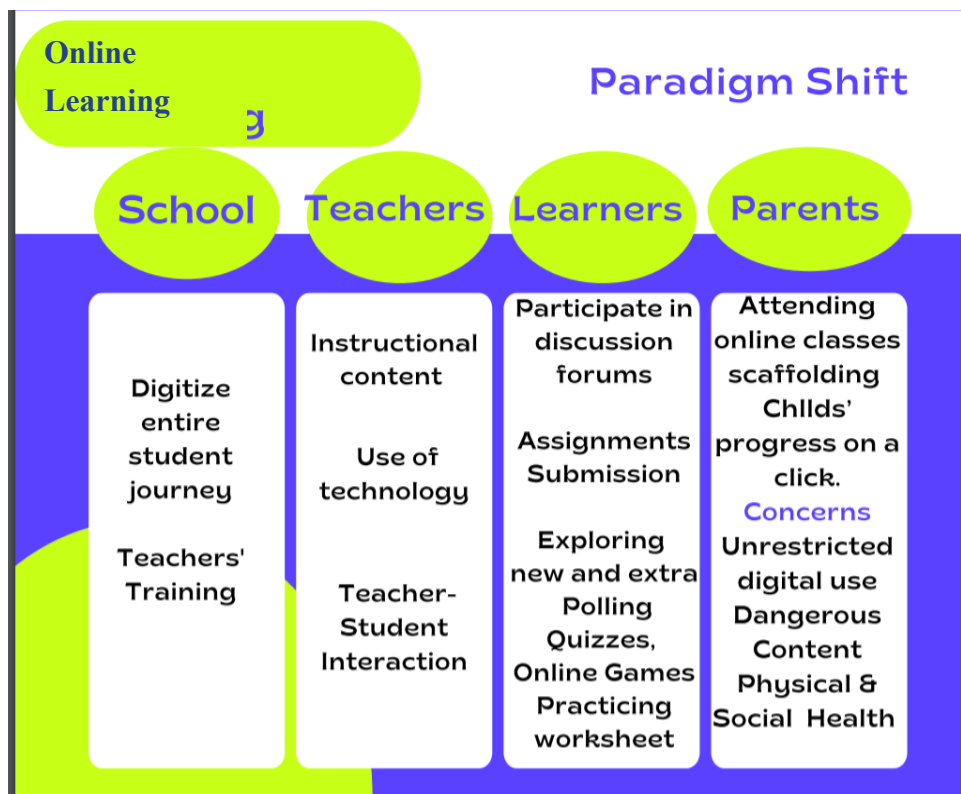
Online Learning

Paradigm Shift

School

Teachers

Learners

Parents

Digitize entire student journey

Teachers' Training

Instructional content

Use of technology

Teacher-Student Interaction

Participate in discussion forums

Assignments Submission

Exploring new and extra Polling Quizzes, Online Games Practicing worksheet

Attending online classes scaffolding Chllds' progress on a click.

Concerns

Unrestricted digital use Dangerous Content Physical & Social Health